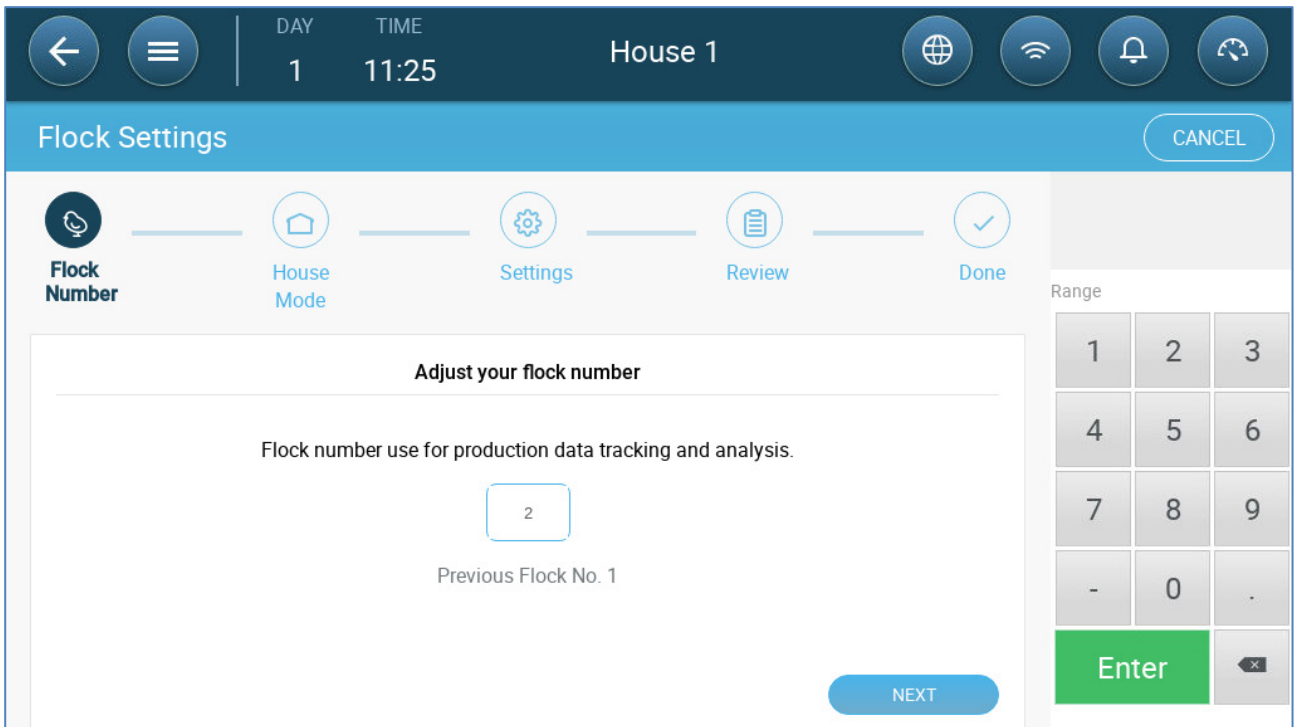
DAY
1
TIME
11:25
House 1

Flock Settings
CANCEL

Flock Number
House Mode
Settings
Review
Done

Adjust your flock number

Flock number use for production data tracking and analysis.

2

Previous Flock No. 1

NEXT

Range

| 1 | 2 | 3 |
|---|---|---|
| 4 | 5 | 6 |
| 7 | 8 | 9 |
| - | 0 | . |

Enter